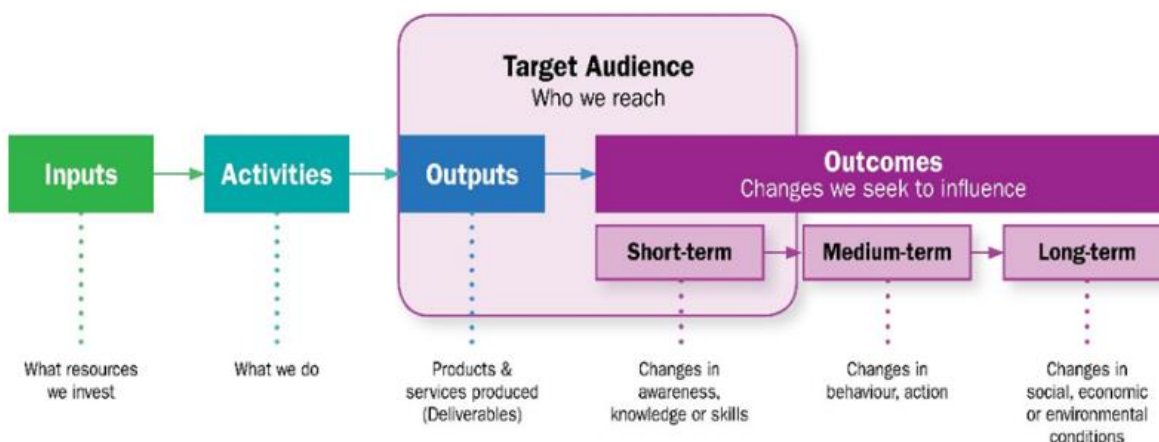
Target Audience
Who we reach

Inputs

Activities

Outputs

Outcomes
Changes we seek to influence

Short-term

Medium-term

Long-term

What resources we invest

What we do

Products & services produced (Deliverables)

Changes in awareness, knowledge or skills

Changes in behaviour, action

Changes in social, economic or environmental conditions